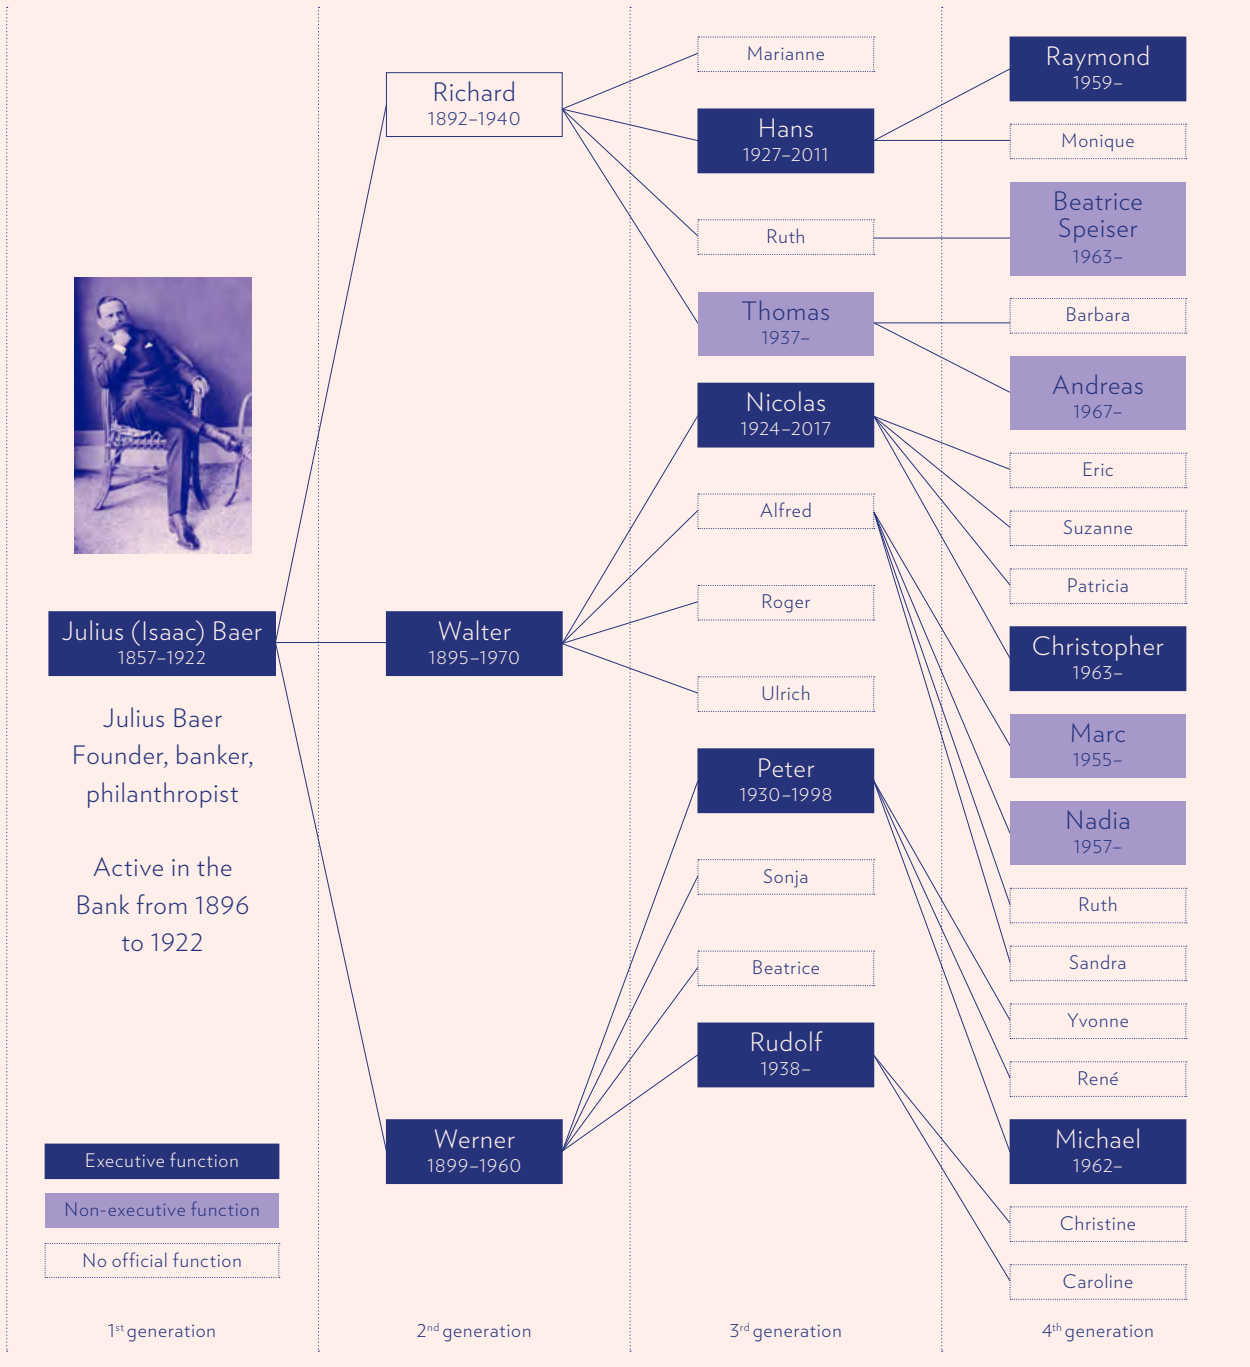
Julius (Isaac) Baer
1857–1922

Julius Baer
Founder, banker, philanthropist

Active in the Bank from 1896 to 1922

Executive function

Non-executive function

No official function

$1^{st}$ generation

Richard
1892–1940

Walter
1895–1970

Werner
1899–1960

$2^{nd}$ generation

Marianne

Hans
1927–2011

Ruth

Thomas
1937–

Nicolas
1924–2017

Alfred

Roger

Ulrich

Peter
1930–1998

Sonja

Beatrice

Rudolf
1938–

$3^{rd}$ generation

Raymond
1959–

Monique

Beatrice Speiser
1963–

Barbara

Andreas
1967–

Eric

Suzanne

Patricia

Christopher
1963–

Marc
1955–

Nadia
1957–

Ruth

Sandra

Yvonne

René

Michael
1962–

Christine

Caroline

$4^{th}$ generation